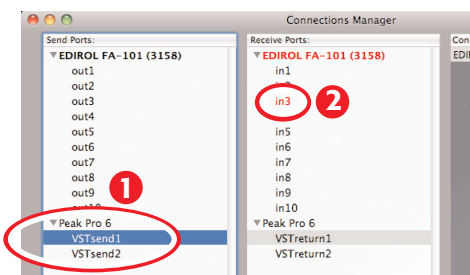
Connections Manager

Send Ports:
EDIROL FA-101 (3158)
out1
out2
out3
out4
out5
out6
out7
out8
out9
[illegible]
Peak Pro 6
VSTsend1
VSTsend2

1

Receive Ports:
EDIROL FA-101 (3158)
in1
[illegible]
in3
in5
in6
in7
in8
in9
in10
Peak Pro 6
VSTreturn1
VSTreturn2

2

Con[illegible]
EDI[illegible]